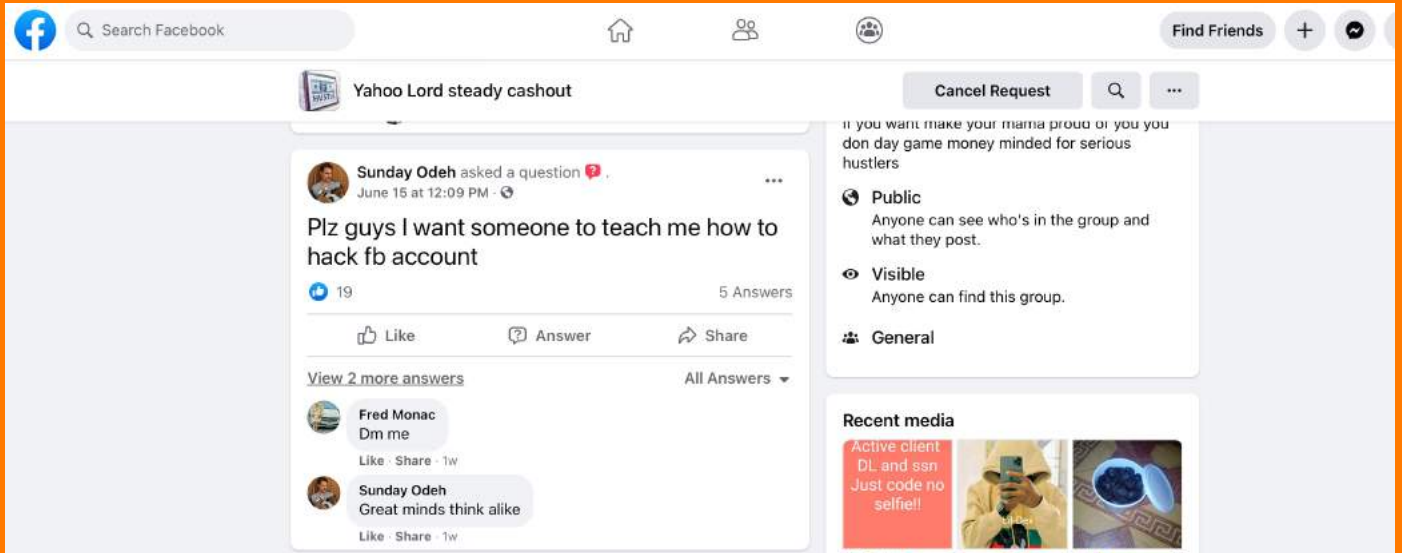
Search Facebook

Find Friends

Yahoo Lord steady cashout

Cancel Request

Sunday Odeh asked a question .
June 15 at 12:09 PM ·

Plz guys I want someone to teach me how to hack fb account

19

5 Answers

Like

Answer

Share

View 2 more answers

All Answers

Fred Monac
Dm me

Like · Share · 1w

Sunday Odeh
Great minds think alike

Like · Share · 1w

If you want make your mama proud of you you don day game money minded for serious hustlers

Public
Anyone can see who's in the group and what they post.

Visible
Anyone can find this group.

General

Recent media

Active client DL and ssn Just code no selfie!!